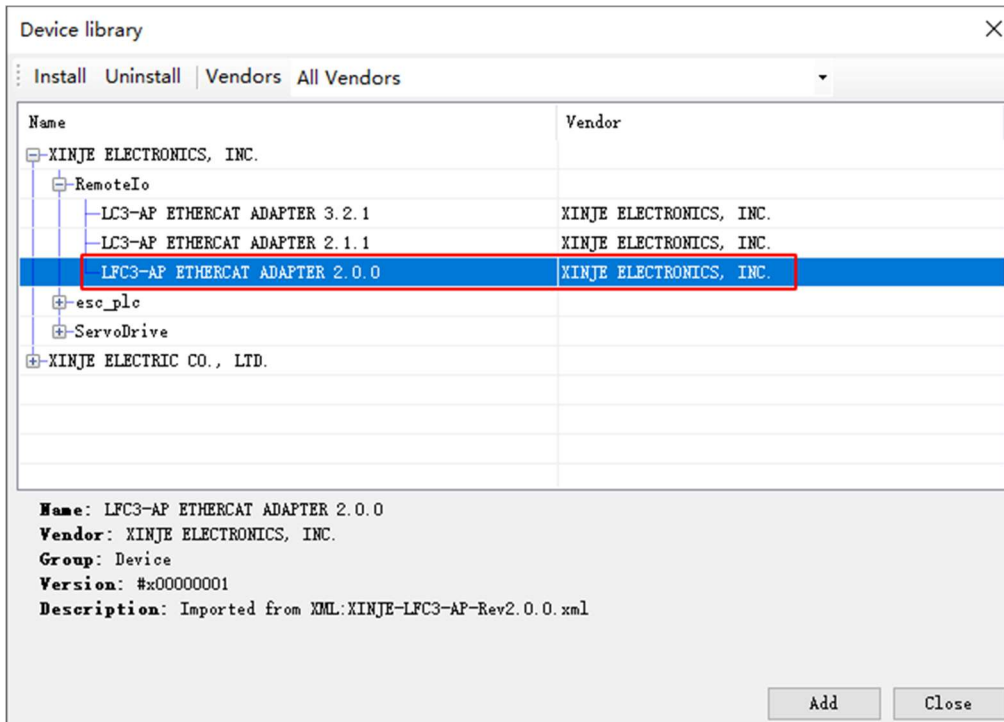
Device library

Install Uninstall Vendors All Vendors

| Name | Vendor |
|---|---|
| XINJE ELECTRONICS, INC. | |
| RemoteIo | |
| LC3-AP ETHERCAT ADAPTER 3.2.1 | XINJE ELECTRONICS, INC. |
| LC3-AP ETHERCAT ADAPTER 2.1.1 | XINJE ELECTRONICS, INC. |
| LFC3-AP ETHERCAT ADAPTER 2.0.0 | XINJE ELECTRONICS, INC. |
| esc_plc | |
| ServoDrive | |
| XINJE ELECTRIC CO., LTD. | |

Name: LFC3-AP ETHERCAT ADAPTER 2.0.0
Vendor: XINJE ELECTRONICS, INC.
Group: Device
Version: #x00000001
Description: Imported from XML:XINJE-LFC3-AP-Rev2.0.0.xml

Add Close